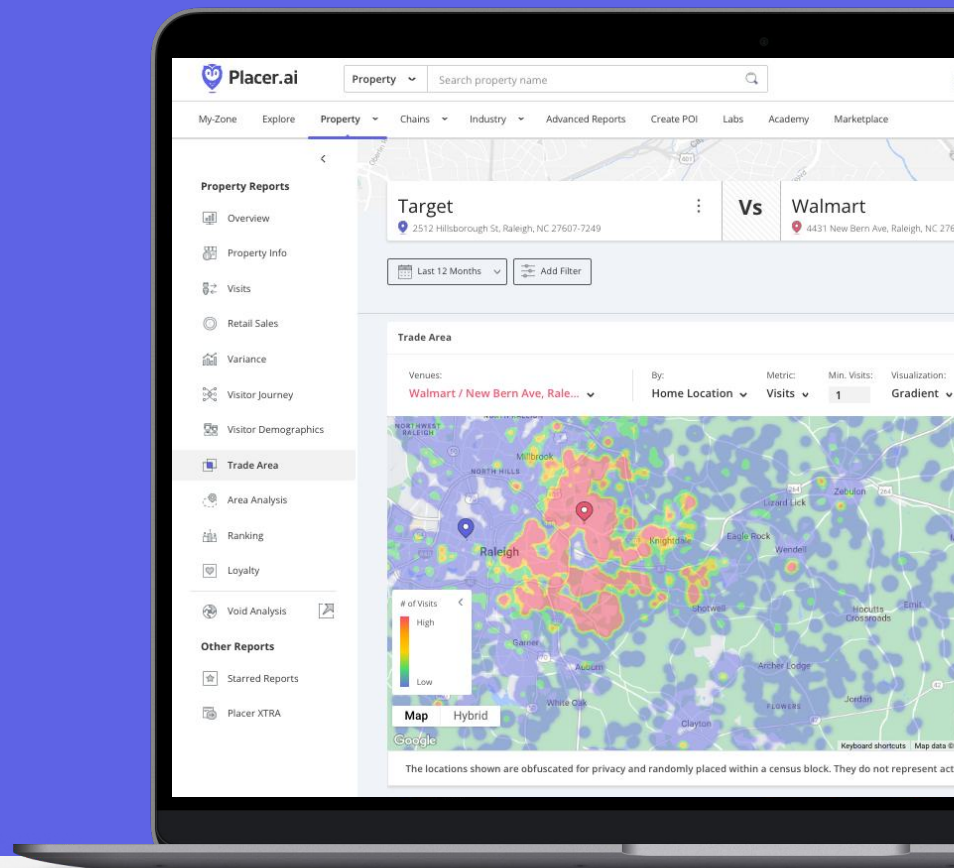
Placer.ai

Property

Search property name

My-Zone Explore Property Chains Industry Advanced Reports Create POI Labs Academy Marketplace

Property Reports

Overview

Property Info

Visits

Retail Sales

Variance

Visitor Journey

Visitor Demographics

Trade Area

Area Analysis

Ranking

Loyalty

Void Analysis

Other Reports

Starred Reports

Placer XTRA

Target

2512 Hillsborough St, Raleigh, NC 27607-7249

Vs

Walmart

4431 New Bern Ave, Raleigh, NC 276

Last 12 Months

Add Filter

Trade Area

Venues:

Walmart / New Bern Ave, Rale...

By:

Home Location

Metric:

Visits

Min. Visits:

1

Visualization:

Gradient

NORTHWEST RALEIGH

Millbrook

NORTH HILLS

Raleigh

Knightdale

Eagle Rock

Wendell

Lizard Lick

Zebulon

Garner

Auburn

Shotwell

Hocutts Crossroads

Emit

Archer Lodge

White Oak

FLOWERS

Jordan

Clayton

# of Visits

High

Low

Map

Hybrid

Google

Keyboard shortcuts

Map data ©

The locations shown are obfuscated for privacy and randomly placed within a census block. They do not represent act